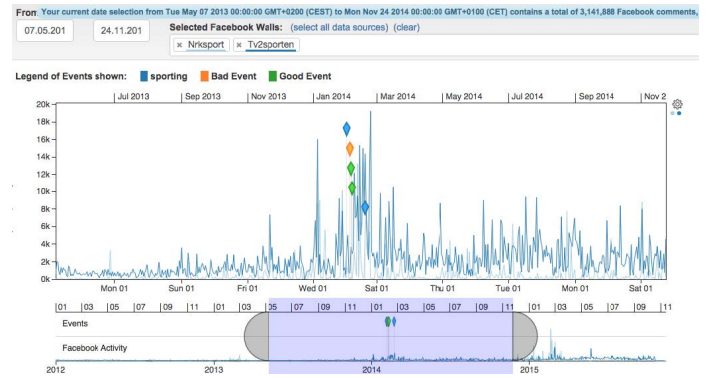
From Your current date selection from Tue May 07 2013 00:00:00 GMT+0200 (CEST) to Mon Nov 24 2014 00:00:00 GMT+0100 (CET) contains a total of 3,141,888 Facebook comments,

07.05.201 24.11.201

Selected Facebook Walls: (select all data sources) (clear)

× Nrksport × Tv2sporten

Legend of Events shown: sporting Bad Event Good Event

Jul 2013 Sep 2013 Nov 2013 Jan 2014 Mar 2014 May 2014 Jul 2014 Sep 2014 Nov 2

20k
18k
16k
14k
12k
10k
8k
6k
4k
2k
0k

Mon 01 Sun 01 Fri 01 Wed 01 Sat 01 Thu 01 Tue 01 Mon 01 Sat 01

01 03 05 07 09 11 01 03 05 07 09 11 01 03 05 07 09 11 01 03 05 07 09 11

Events

Facebook Activity

2012 2013 2014 2015